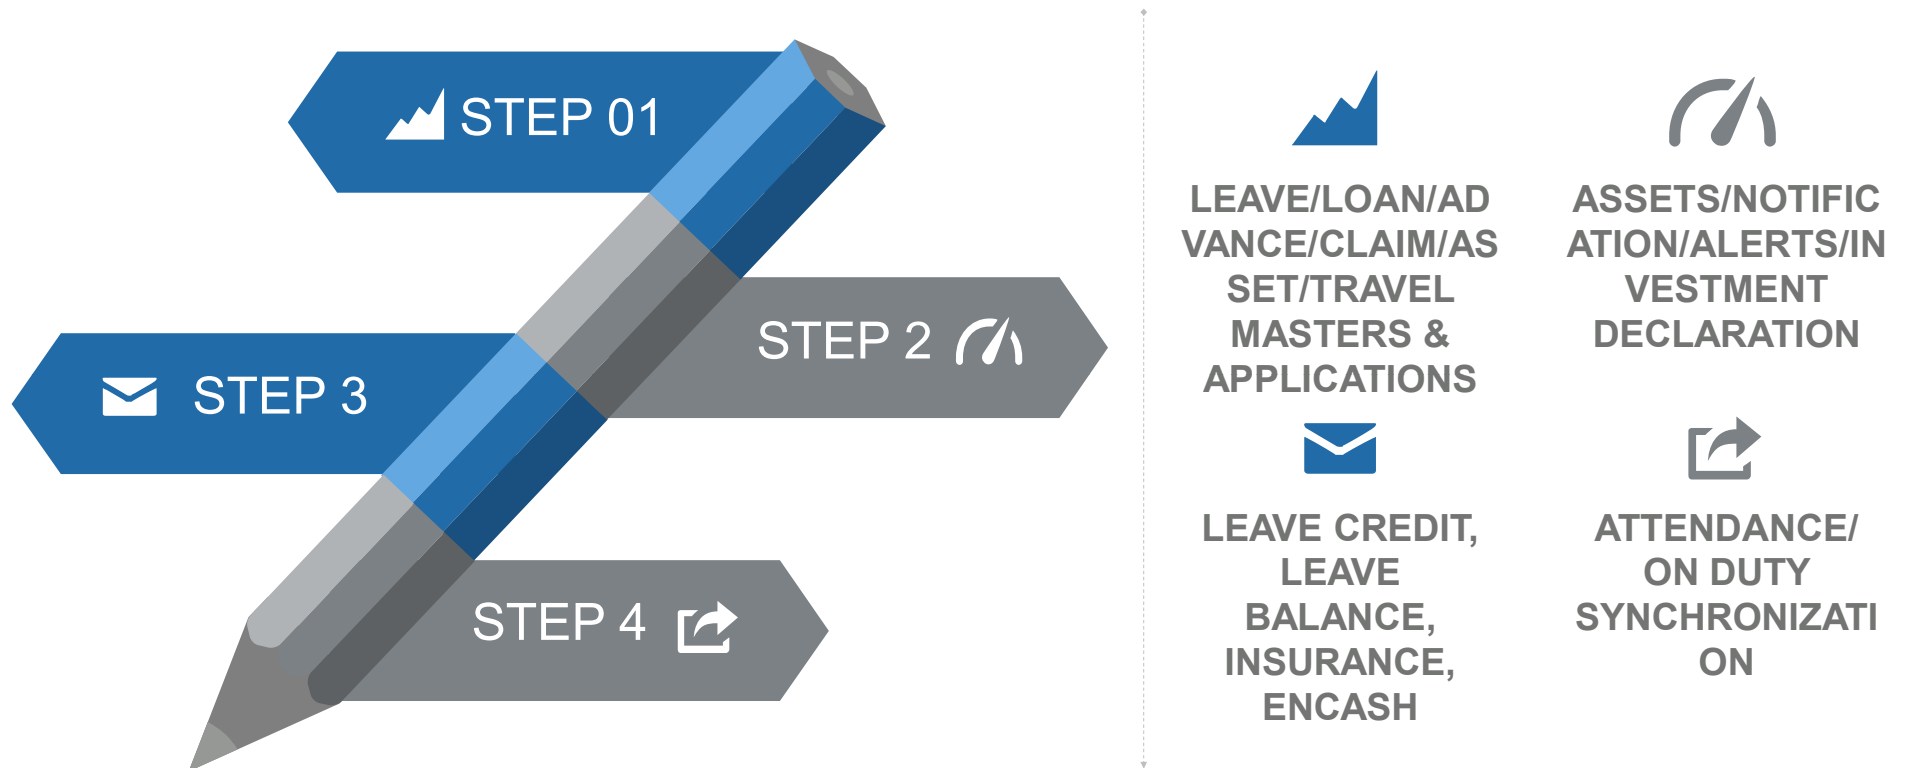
STEP 01

STEP 2

STEP 3

STEP 4

LEAVE/LOAN/ADVANCE/CLAIM/ASSET/TRAVEL MASTERS & APPLICATIONS

ASSETS/NOTIFICATION/ALERTS/INVESTMENT DECLARATION

LEAVE CREDIT, LEAVE BALANCE, INSURANCE, ENCASH

ATTENDANCE/ ON DUTY SYNCHRONIZATION